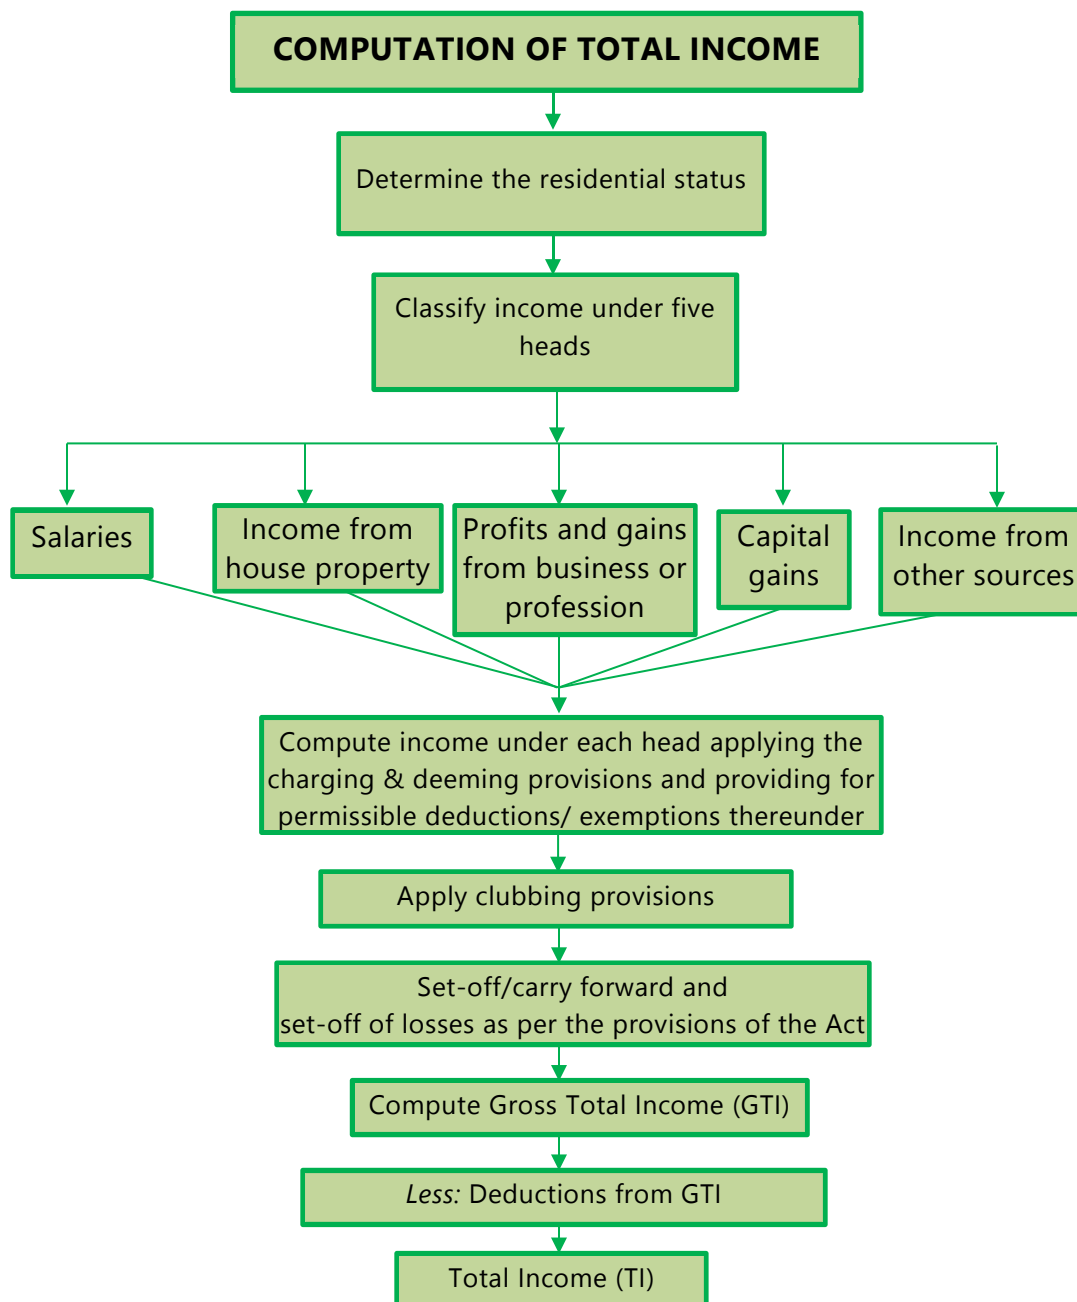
COMPUTATION OF TOTAL INCOME

Determine the residential status

Classify income under five heads

Salaries

Income from house property

Profits and gains from business or profession

Capital gains

Income from other sources

Compute income under each head applying the charging & deeming provisions and providing for permissible deductions/ exemptions thereunder

Apply clubbing provisions

Set-off/carry forward and set-off of losses as per the provisions of the Act

Compute Gross Total Income (GTI)

Less: Deductions from GTI

Total Income (TI)